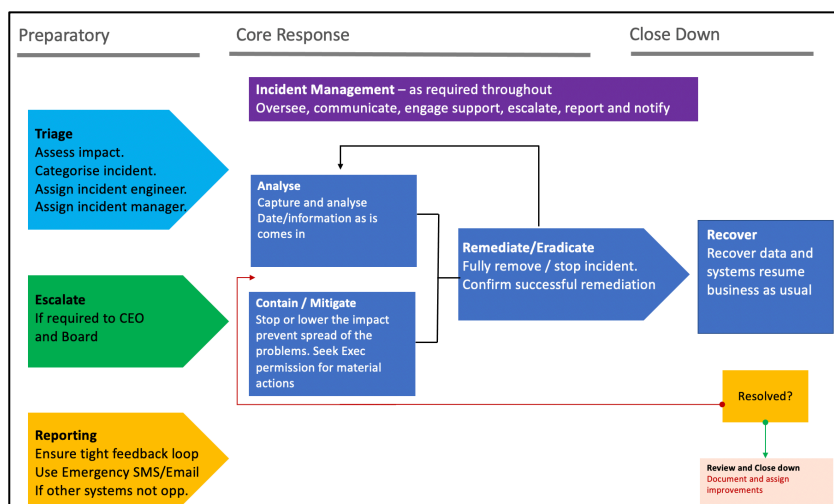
Preparatory

Core Response

Close Down

Incident Management – as required throughout
Oversee, communicate, engage support, escalate, report and notify

Triage
Assess impact.
Categorise incident.
Assign incident engineer.
Assign incident manager.

Analyse
Capture and analyse Date/information as is comes in

Remediate/Eradicate
Fully remove / stop incident.
Confirm successful remediation

Recover
Recover data and systems resume business as usual

Escalate
If required to CEO and Board

Contain / Mitigate
Stop or lower the impact prevent spread of the problems. Seek Exec permission for material actions

Resolved?

Reporting
Ensure tight feedback loop
Use Emergency SMS/Email
If other systems not opp.

Review and Close down
Document and assign improvements